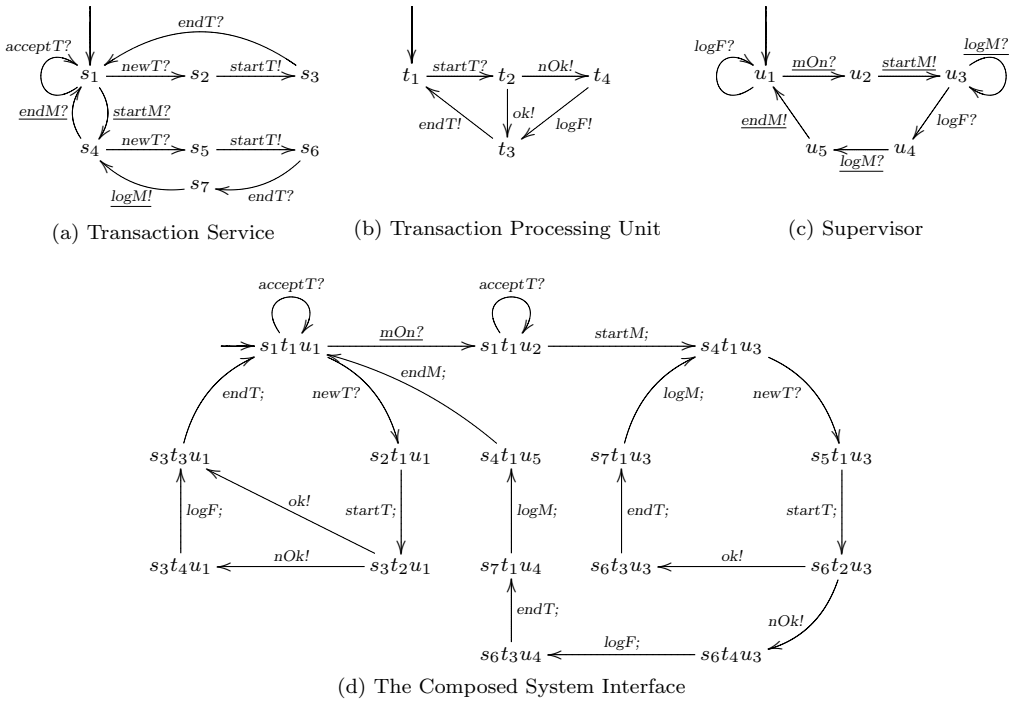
acceptT?
$s_1$
newT?
$s_2$
startT!
$s_3$
endT?
endM?
startM?
$s_4$
newT?
$s_5$
startT!
$s_6$
$s_7$
logM!
endT?

(a) Transaction Service

$t_1$
startT?
$t_2$
nOk!
$t_4$
ok!
endT!
logF!
$t_3$

(b) Transaction Processing Unit

logF?
$u_1$
mOn?
$u_2$
startM!
$u_3$
logM?
endM!
logF?
$u_5$
logM?
$u_4$

(c) Supervisor

acceptT?
acceptT?
$s_1t_1u_1$
mOn?
$s_1t_1u_2$
startM;
$s_4t_1u_3$
endT;
newT?
endM;
logM;
newT?
$s_3t_3u_1$
$s_2t_1u_1$
$s_4t_1u_5$
$s_7t_1u_3$
$s_5t_1u_3$
logF;
ok!
startT;
logM;
endT;
startT;
$s_3t_4u_1$
nOk!
$s_3t_2u_1$
$s_7t_1u_4$
$s_6t_3u_3$
ok!
$s_6t_2u_3$
endT;
nOk!
$s_6t_3u_4$
logF;
$s_6t_4u_3$

(d) The Composed System Interface